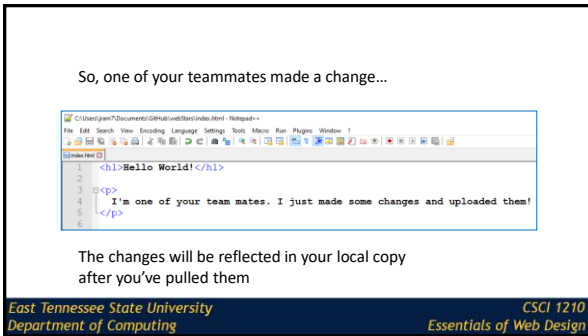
So, one of your teammates made a change…

C:\Users\jram7\Documents\GitHub\webStars\index.html - Notepad++

File Edit Search View Encoding Language Settings Tools Macro Run Plugins Window ?

index.html

1 <h1>Hello World!</h1>
2
3 <p>
4 I'm one of your team mates. I just made some changes and uploaded them!
5 </p>
6

The changes will be reflected in your local copy after you've pulled them

East Tennessee State University
Department of Computing

CSCI 1210
Essentials of Web Design